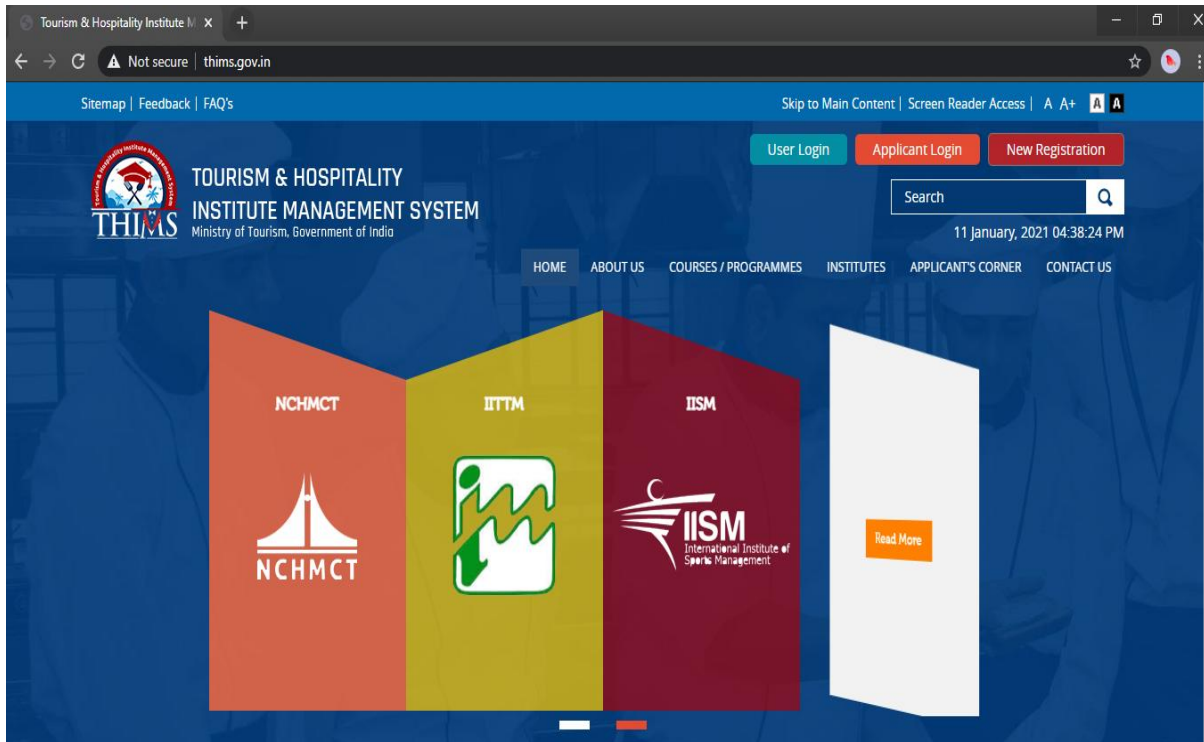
Tourism & Hospitality Institute M ×

Not secure | thims.gov.in

Sitemap | Feedback | FAQ's

Skip to Main Content | Screen Reader Access | A A+ A A

User Login
Applicant Login
New Registration

Tourism & Hospitality Institute Management System
THIMS

TOURISM & HOSPITALITY INSTITUTE MANAGEMENT SYSTEM
Ministry of Tourism, Government of India

Search

11 January, 2021 04:38:24 PM

HOME ABOUT US COURSES / PROGRAMMES INSTITUTES APPLICANT'S CORNER CONTACT US

NCHMCT

NCHMCT

IITTM

IISM

IISM
International Institute of Sports Management

Read More